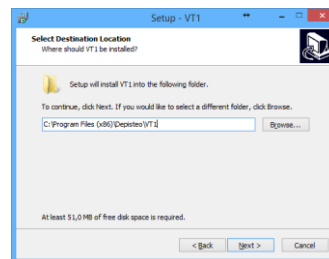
Setup - VT1

Select Destination Location
Where should VT1 be installed?

Setup will install VT1 into the following folder.

To continue, click Next. If you would like to select a different folder, click Browse.

C:\Program Files (x86)\Depisteo\VT1

Browse...

At least 51,0 MB of free disk space is required.

< Back

Next >

Cancel